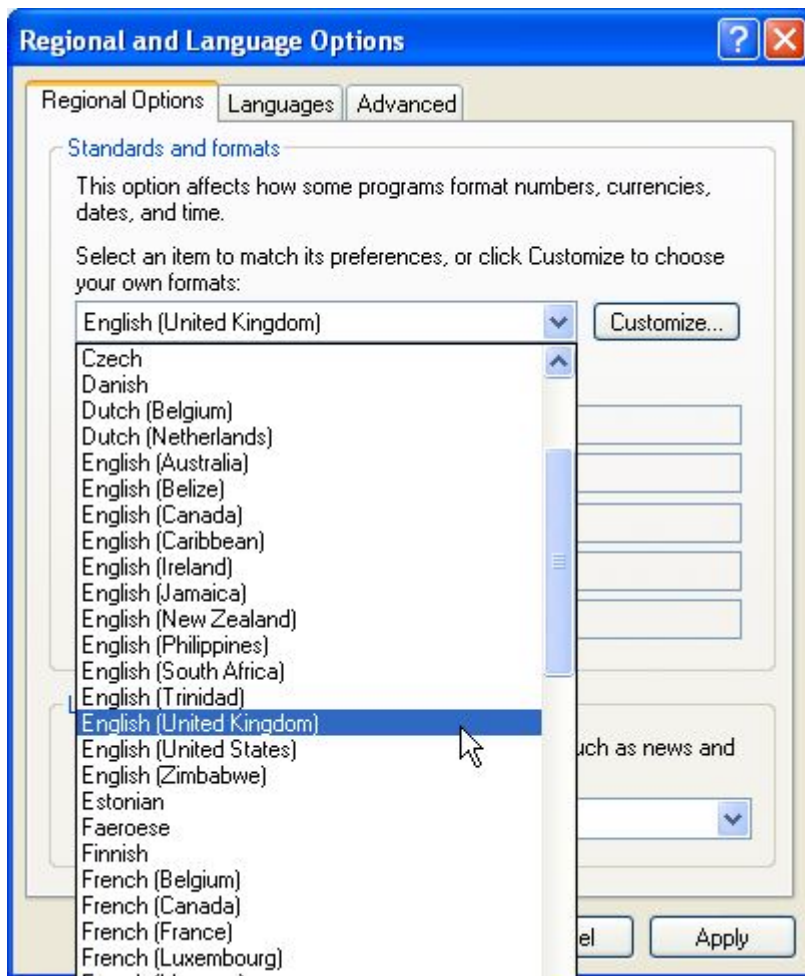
Regional and Language Options

Regional Options | Languages | Advanced

Standards and formats

This option affects how some programs format numbers, currencies, dates, and time.

Select an item to match its preferences, or click Customize to choose your own formats:

English (United Kingdom)

Customize...

Czech
Danish
Dutch (Belgium)
Dutch (Netherlands)
English (Australia)
English (Belize)
English (Canada)
English (Caribbean)
English (Ireland)
English (Jamaica)
English (New Zealand)
English (Philippines)
English (South Africa)
English (Trinidad)
English (United Kingdom)
English (United States)
English (Zimbabwe)
Estonian
Faeroese
Finnish
French (Belgium)
French (Canada)
French (France)
French (Luxembourg)

L

uch as news and

el

Apply